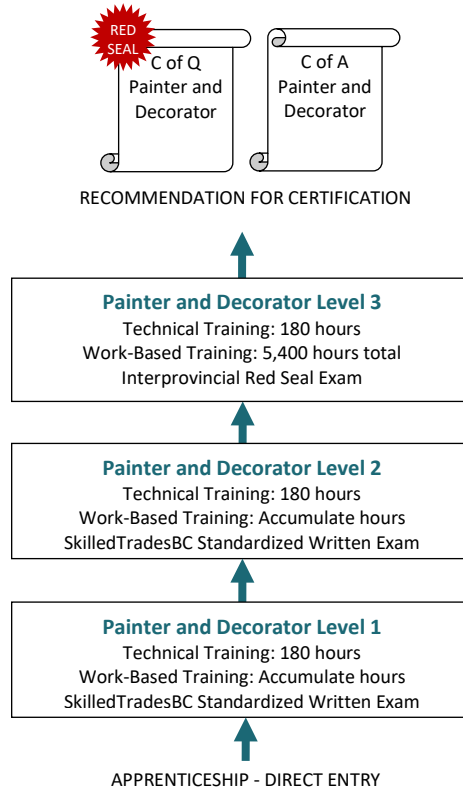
RED SEAL

C of Q
Painter and Decorator

C of A
Painter and Decorator

RECOMMENDATION FOR CERTIFICATION

Painter and Decorator Level 3
Technical Training: 180 hours
Work-Based Training: 5,400 hours total
Interprovincial Red Seal Exam

Painter and Decorator Level 2
Technical Training: 180 hours
Work-Based Training: Accumulate hours
SkilledTradesBC Standardized Written Exam

Painter and Decorator Level 1
Technical Training: 180 hours
Work-Based Training: Accumulate hours
SkilledTradesBC Standardized Written Exam

APPRENTICESHIP - DIRECT ENTRY